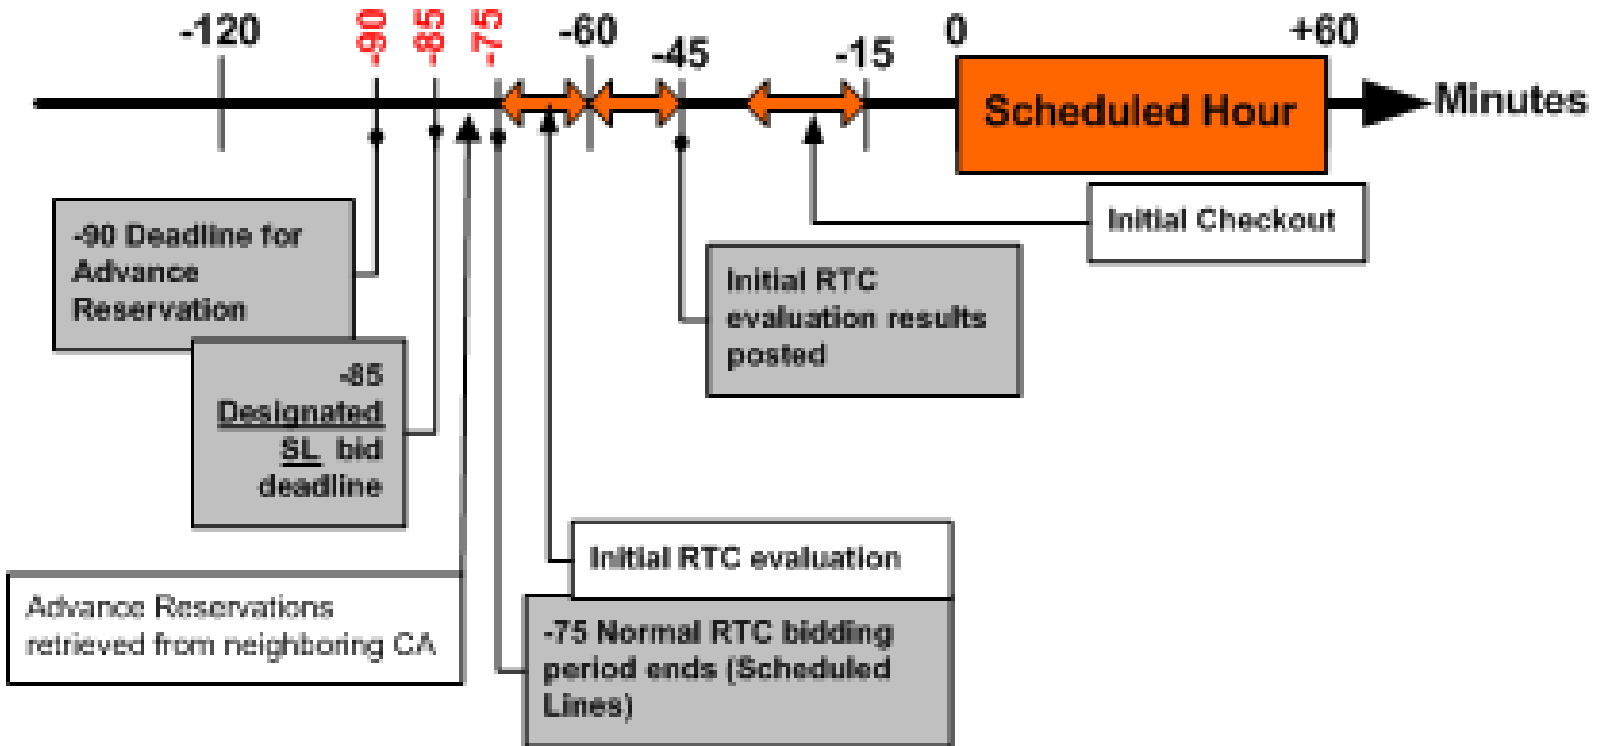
-120 -90 -85 -75 -60 -45 -15 0 +60

Scheduled Hour

Minutes

Initial Checkout

-90 Deadline for Advance Reservation

Initial RTC evaluation results posted

-85 Designated SL bid deadline

Initial RTC evaluation

Advance Reservations retrieved from neighboring CA

-75 Normal RTC bidding period ends (Scheduled Lines)